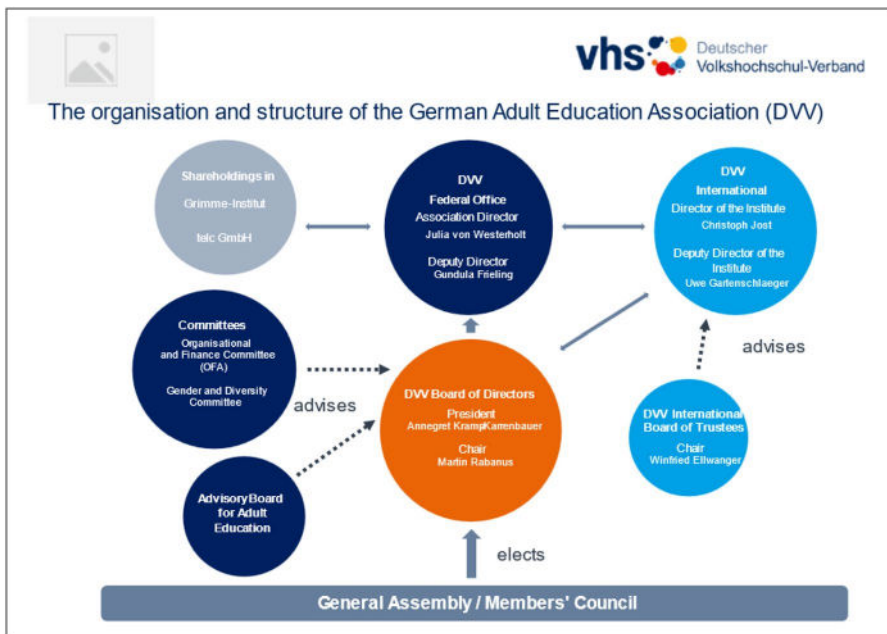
vhs Deutscher Volkshochschul-Verband

The organisation and structure of the German Adult Education Association (DVV)

Shareholdings in

Grimme-Institut

telc GmbH

DVV
Federal Office
Association Director
Julia von Westerholt

Deputy Director
Gundula Frieling

DVV
International
Director of the Institute
Christoph Jost

Deputy Director of the Institute
Uwe Gartenschlaeger

Committees
Organisational and Finance Committee (OFA)

Gender and Diversity Committee

advises

DVV Board of Directors
President
Annegret Kramp-Karrenbauer

Chair
Martin Rabanus

advises

DVV International Board of Trustees
Chair
Winfried Ellwanger

Advisory Board for Adult Education

elects

General Assembly / Members' Council